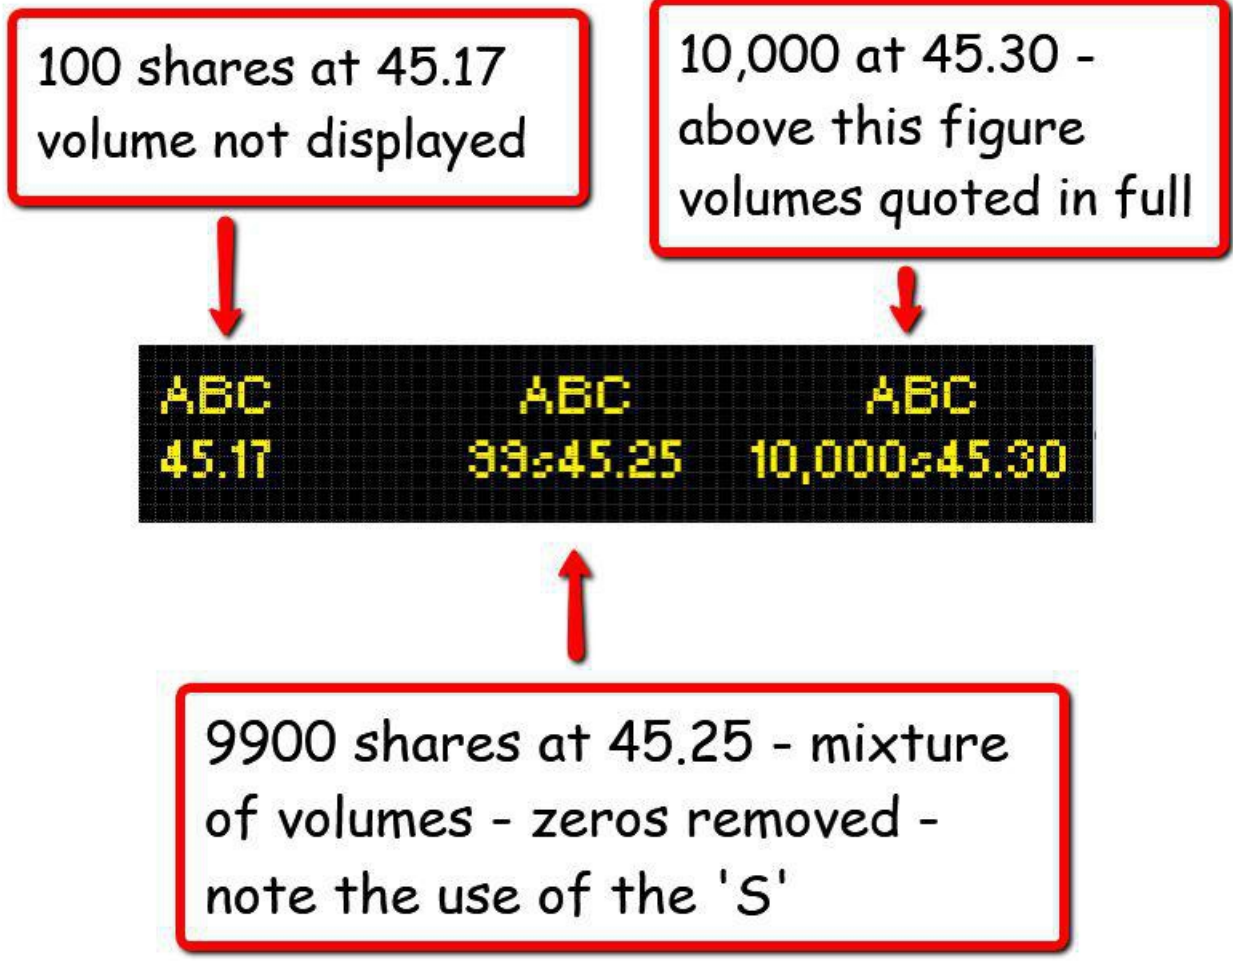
100 shares at 45.17 volume not displayed

10,000 at 45.30 - above this figure volumes quoted in full

ABC
45.17

ABC
99s45.25

ABC
10,000s45.30

9900 shares at 45.25 - mixture of volumes - zeros removed - note the use of the 'S'